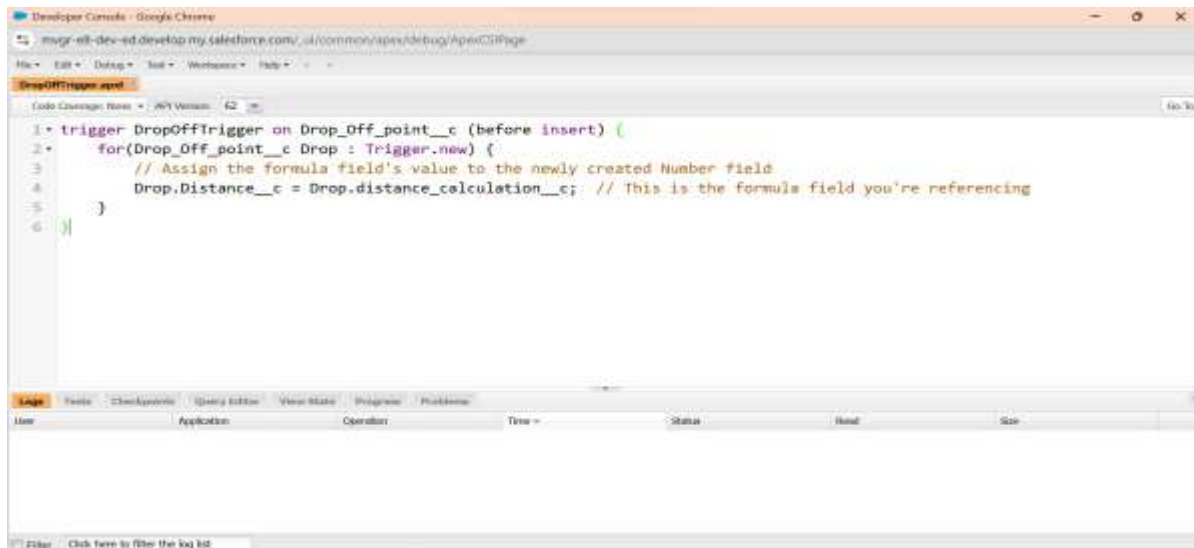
Developer Console - Google Chrome

mvgr-e8-dev-ed.develop.my.salesforce.com/_ui/common/apex/debug/ApexCSIPage

File • Edit • Debug • Test • Workspace • Help • < >

DropOffTrigger.apxt

Code Coverage: None • API Version: 62

Go To

1 trigger DropOffTrigger on Drop_Off_point__c (before insert) {
2     for(Drop_Off_point__c Drop : Trigger.new) {
3         // Assign the formula field's value to the newly created Number field
4         Drop.Distance__c = Drop.distance_calculation__c;  // This is the formula field you're referencing
5     }
6 }

Logs | Tests | Checkpoints | Query Editor | View State | Progress | Problems

| User | Application | Operation | Time | Status | Read | Size |
|---|---|---|---|---|---|---|

Filter | Click here to filter the log list